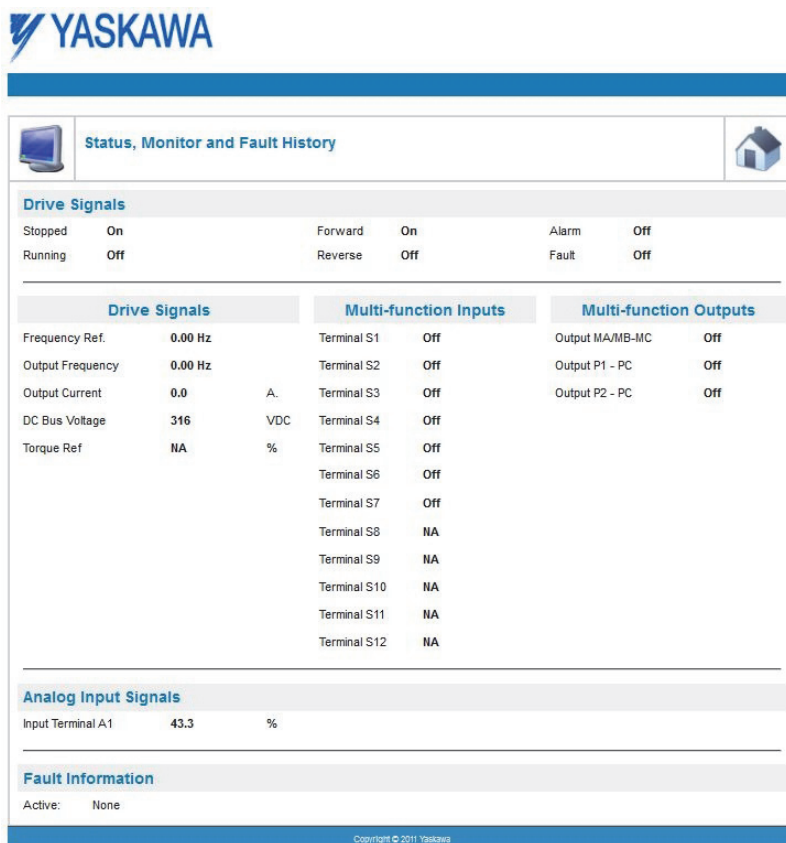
YASKAWA

Status, Monitor and Fault History

Drive Signals

| Stopped | On | Forward | On | Alarm | Off |
|---|---|---|---|---|---|
| Running | Off | Reverse | Off | Fault | Off |

Drive Signals

| Frequency Ref. | 0.00 Hz | |
|---|---|---|
| Output Frequency | 0.00 Hz | |
| Output Current | 0.0 | A. |
| DC Bus Voltage | 316 | VDC |
| Torque Ref | NA | % |

Multi-function Inputs

| Terminal S1 | Off |
|---|---|
| Terminal S2 | Off |
| Terminal S3 | Off |
| Terminal S4 | Off |
| Terminal S5 | Off |
| Terminal S6 | Off |
| Terminal S7 | Off |
| Terminal S8 | NA |
| Terminal S9 | NA |
| Terminal S10 | NA |
| Terminal S11 | NA |
| Terminal S12 | NA |

Multi-function Outputs

| Output MA/MB-MC | Off |
|---|---|
| Output P1 - PC | Off |
| Output P2 - PC | Off |

Analog Input Signals

Input Terminal A1 43.3 %

Fault Information

Active: None

Copyright © 2011 Yaskawa